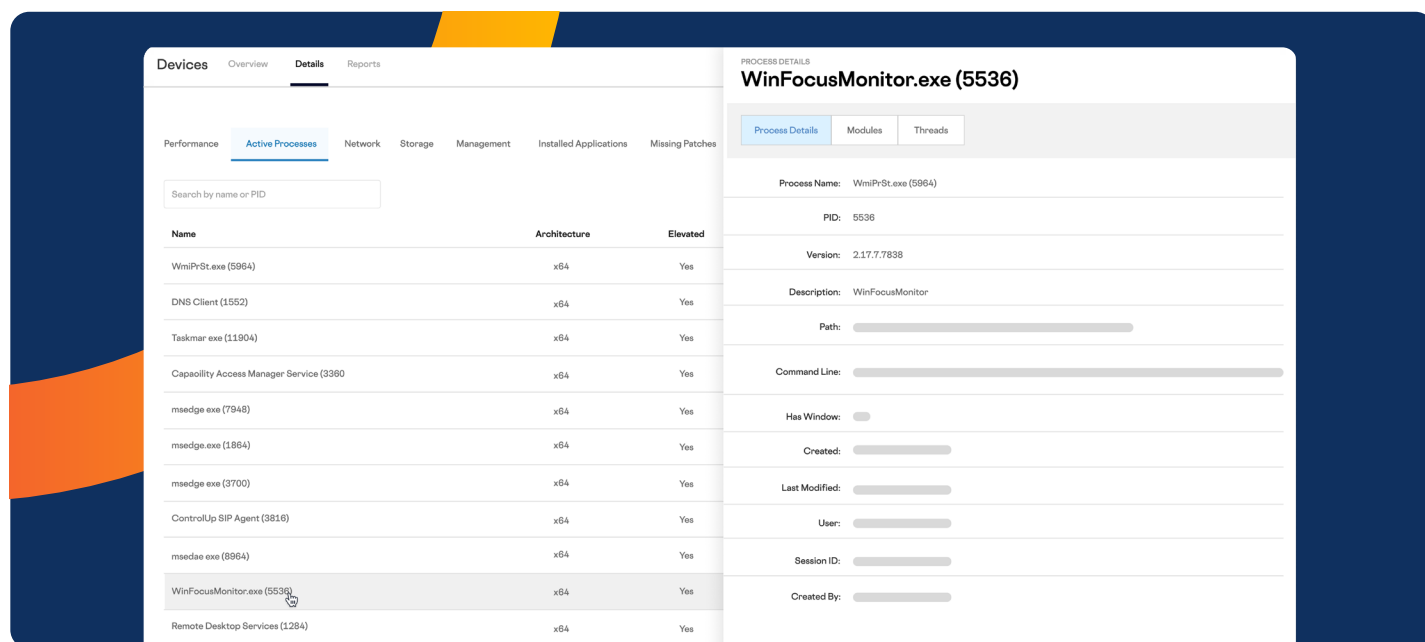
Devices Overview Details Reports

Performance Active Processes Network Storage Management Installed Applications Missing Patches

Search by name or PID

| Name | Architecture | Elevated |
|---|---|---|
| WmiPrSt.exe (5964) | x64 | Yes |
| DNS Client (1552) | x64 | Yes |
| Taskmar exe (11904) | x64 | Yes |
| Capaoility Access Manager Service (3360 | x64 | Yes |
| msedge exe (7948) | x64 | Yes |
| msedge.exe (1864) | x64 | Yes |
| msedge exe (3700) | x64 | Yes |
| ControlUp SIP Agent (3816) | x64 | Yes |
| msedae exe (8964) | x64 | Yes |
| WinFocusMonitor.exe (5536) | x64 | Yes |
| Remote Desktop Services (1284) | x64 | Yes |

PROCESS DETAILS
WinFocusMonitor.exe (5536)

Process Details Modules Threads

Process Name: WmiPrSt.exe (5964)
PID: 5536
Version: 2.17.7.7838
Description: WinFocusMonitor
Path:
Command Line:
Has Window:
Created:
Last Modified:
User:
Session ID:
Created By: